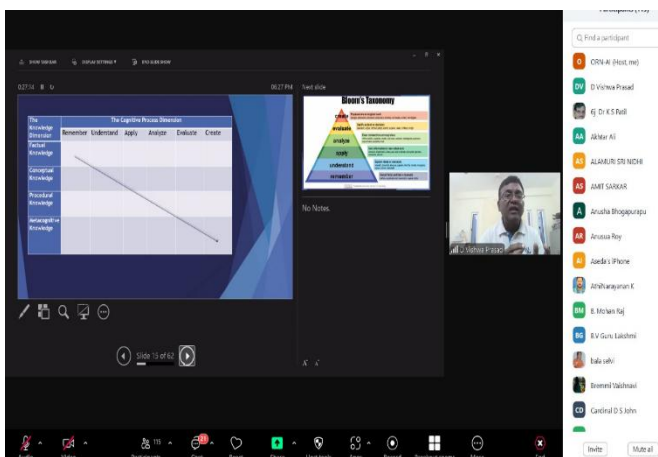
Participants (115)

Find a participant

SHOW TASKBAR    DISPLAY SETTINGS    END SLIDE SHOW

0:27:14    06:27 PM    Next slide

| The Knowledge Dimension | The Cognitive Process Dimension | | | | | |
|---|---|---|---|---|---|---|
| | Remember | Understand | Apply | Analyze | Evaluate | Create |
| Factual Knowledge | | | | | | |
| Conceptual Knowledge | | | | | | |
| Procedural Knowledge | | | | | | |
| Metacognitive Knowledge | | | | | | |

Bloom's Taxonomy

create

evaluate

analyze

apply

understand

remember

No Notes.

Slide 15 of 62

D Vishwa Prasad

CRN-AI (Host, me)

D Vishwa Prasad

6) Dr K S Patil

Akhtar Ali

ALAMURI SRI NIDHI

AMIT SARKAR

Anusha Bhogapurapu

Anussa Roy

Aseda's iPhone

AthiNarayanan K

B. Mohan Raj

B.V Guru Lakshmi

bala selvi

Bremmi Vaishnavi

Cardinal D S John

Invite    Mute all

115